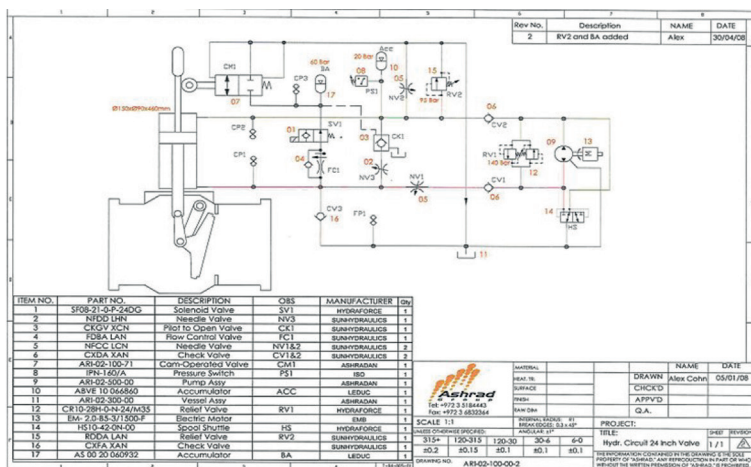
| Rev No. | Description | NAME | DATE |
|---|---|---|---|
| 2 | RV2 and BA added | Alex | 30/04/08 |

CM1
07
CP3
60 Bar
BA
17
20 Bar
Acc
08
PS1
10
05
NV2
15
RV2
95 Bar
06
CV2
CP2
01
SV1
03
CK1
13
CP1
04
FC1
02
NV3
RV1
145 Bar
09
12
NV1
05
CV1
06
CV3
16
FP1
14
HS
11
Ø150x Ø90x460mm

| ITEM NO. | PART NO. | DESCRIPTION | OBS | MANUFACTURER | Qty |
|---|---|---|---|---|---|
| 1 | SF08-21-0-P-24DG | Solenoid Valve | SV1 | HYDRAFORCE | 1 |
| 2 | NFDD LHN | Needle Valve | NV3 | SUNHYDRAULICS | 1 |
| 3 | CKGV XCN | Pilot to Open Valve | CK1 | SUNHYDRAULICS | 1 |
| 4 | FDBA LAN | Flow Control Valve | FC1 | SUNHYDRAULICS | 1 |
| 5 | NFCC LCN | Needle Valve | NV1&2 | SUNHYDRAULICS | 2 |
| 6 | CXDA XAN | Check Valve | CV1&2 | SUNHYDRAULICS | 2 |
| 7 | ARI-02-100-71 | Cam-Operated Valve | CM1 | ASHRADAN | 1 |
| 8 | IPN-160/A | Pressure Switch | PS1 | ISO | 1 |
| 9 | ARI-02-500-00 | Pump Assy | | ASHRADAN | 1 |
| 10 | ABVE 10 066860 | Accumulator | ACC | LEDUC | 1 |
| 11 | ARI-02-300-00 | Vessel Assy | | ASHRADAN | 1 |
| 12 | CR10-28H-0-N-24/M35 | Relief Valve | RV1 | HYDRAFORCE | 1 |
| 13 | EM- 2.0-85-3/1500-F | Electric Motor | | EMB | 1 |
| 14 | HS10-42-0N-00 | Spool Shuttle | HS | HYDRAFORCE | 1 |
| 15 | RDDA LAN | Relief Valve | RV2 | SUNHYDRAULICS | 1 |
| 16 | CXFA XAN | Check Valve | | SUNHYDRAULICS | 1 |
| 17 | AS 00 20 060932 | Accumulator | BA | LEDUC | 1 |

Ashrad
Tel: +972 3 5184443
Fax: +972 3 6832364
MATERIAL
HEAT. TR.
SURFACE
FINISH
RAW GBN
INTERNAL RADIUS: R1
BREAK EDGES: 0.3 x 45°
SCALE 1:1
UNLESS OTHERWISE SPECIFIED:
ANGULAR ±1°

| 315+ | 120-315 | 120-30 | 30-6 | 6-0 |
|---|---|---|---|---|
| ±0.2 | ±0.15 | ±0.1 | ±0.1 | ±0.1 |

DRAWING NO. ARI-02-100-00-2

| | NAME | DATE |
|---|---|---|
| DRAWN | Alex Cohn | 05/01/08 |
| CHCK'D | | |
| APPV'D | | |
| Q.A. | | |

PROJECT:
TITLE:
Hydr. Circuit 24 Inch Valve
SHEET 1/1
REVISION
THE INFORMATION CONTAINED IN THIS DRAWING IS THE SOLE PROPERTY OF "ASHRAD". ANY REPRODUCTION IN PART OR AS A WHOLE WITHOUT THE WRITTEN PERMISSION OF "ASHRAD" IS PROHIBITED.